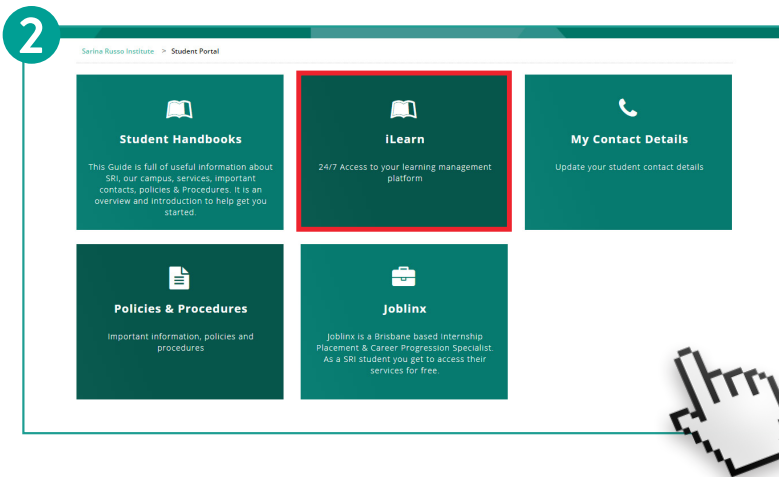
2

Sarina Russo Institute > Student Portal

Student Handbooks

This Guide is full of useful information about SRI, our campus, services, important contacts, policies & Procedures. It is an overview and introduction to help get you started.

iLearn

24/7 Access to your learning management platform

My Contact Details

Update your student contact details

Policies & Procedures

Important information, policies and procedures

Joblinx

Joblinx is a Brisbane based internship Placement & Career Progression Specialist. As a SRI student you get to access their services for free.